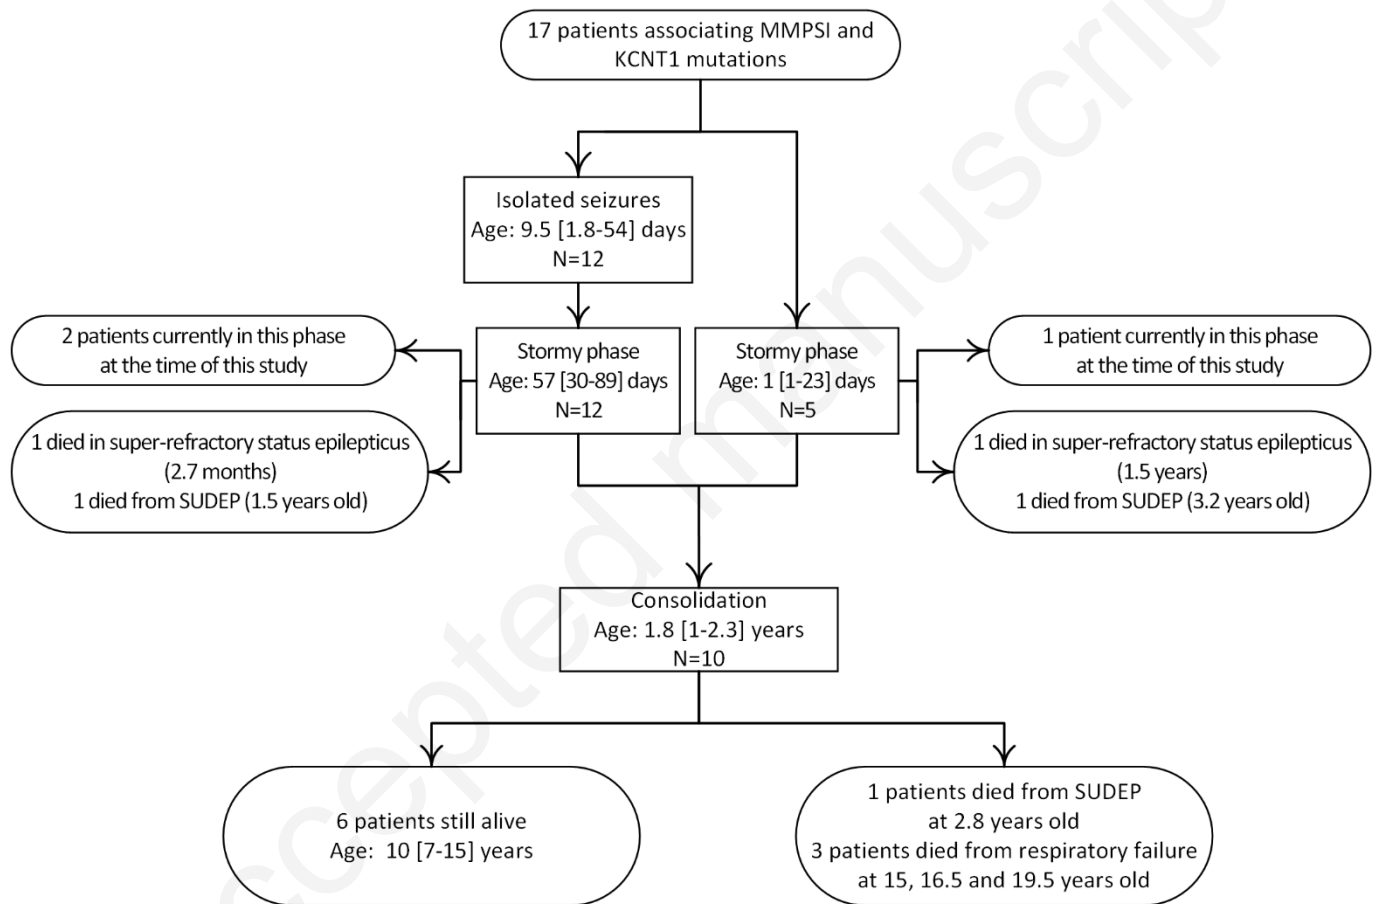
17 patients associating MMPSI and KCNT1 mutations

Isolated seizures
Age: 9.5 [1.8-54] days
N=12

2 patients currently in this phase at the time of this study

1 died in super-refractory status epilepticus (2.7 months)
1 died from SUDEP (1.5 years old)

Stormy phase
Age: 57 [30-89] days
N=12

Stormy phase
Age: 1 [1-23] days
N=5

1 patient currently in this phase at the time of this study

1 died in super-refractory status epilepticus (1.5 years)
1 died from SUDEP (3.2 years old)

Consolidation
Age: 1.8 [1-2.3] years
N=10

6 patients still alive
Age: 10 [7-15] years

1 patients died from SUDEP at 2.8 years old
3 patients died from respiratory failure at 15, 16.5 and 19.5 years old

Accepted manuscript